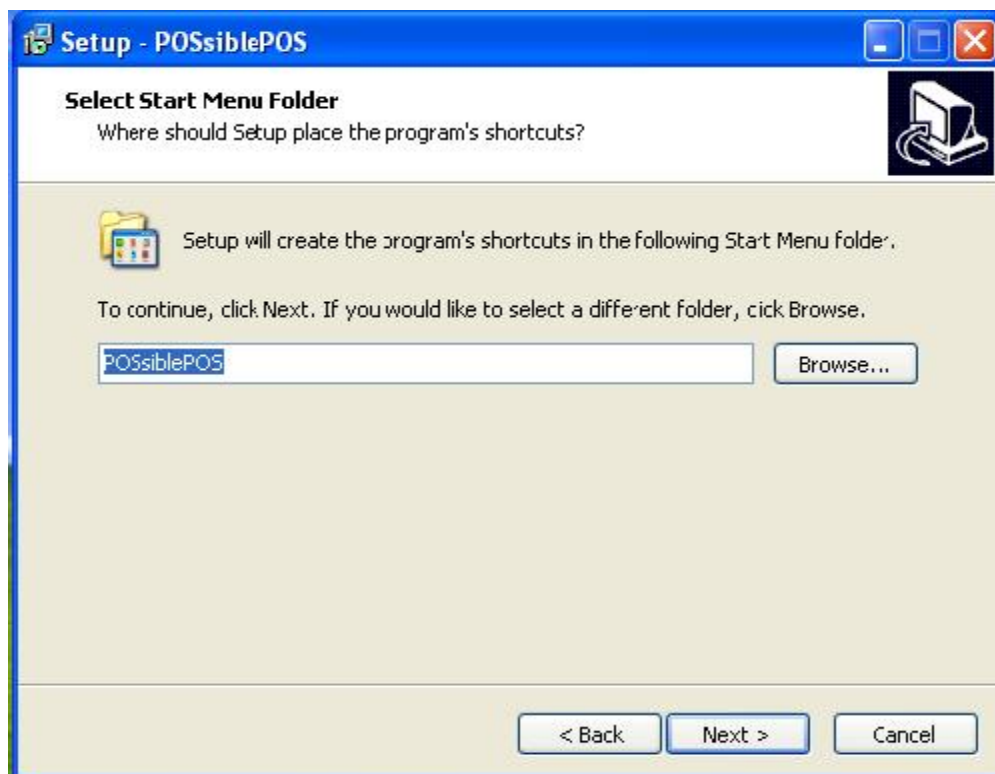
Setup - POSsiblePOS

Select Start Menu Folder
Where should Setup place the program's shortcuts?

Setup will create the program's shortcuts in the following Start Menu folder.

To continue, click Next. If you would like to select a different folder, click Browse.

POSsiblePOS

Browse...

< Back

Next >

Cancel